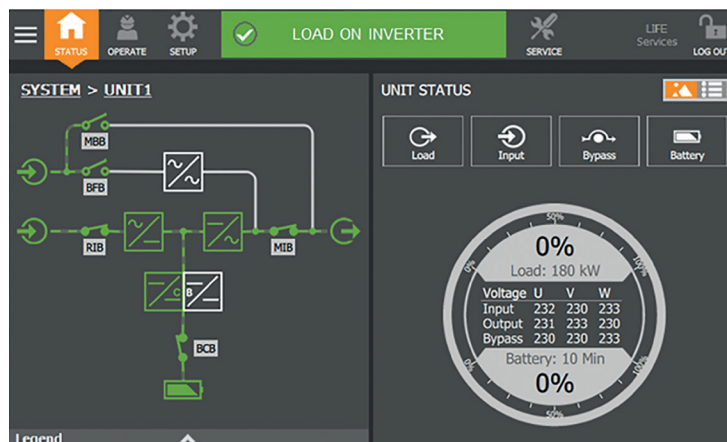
STATUS OPERATE SETUP LOAD ON INVERTER SERVICE LIFE Services LOG OUT

SYSTEM > UNIT1

MBB
BFB
RIB
MIB
C B
BCB

Legend

UNIT STATUS

Load Input Bypass Battery

50%
100%
50%
100%
50%

0%
Load: 180 kW

| Voltage | U | V | W |
|---|---|---|---|
| Input | 232 | 230 | 233 |
| Output | 231 | 230 | 233 |
| Bypass | 230 | 230 | 233 |

Battery: 10 Min
0%